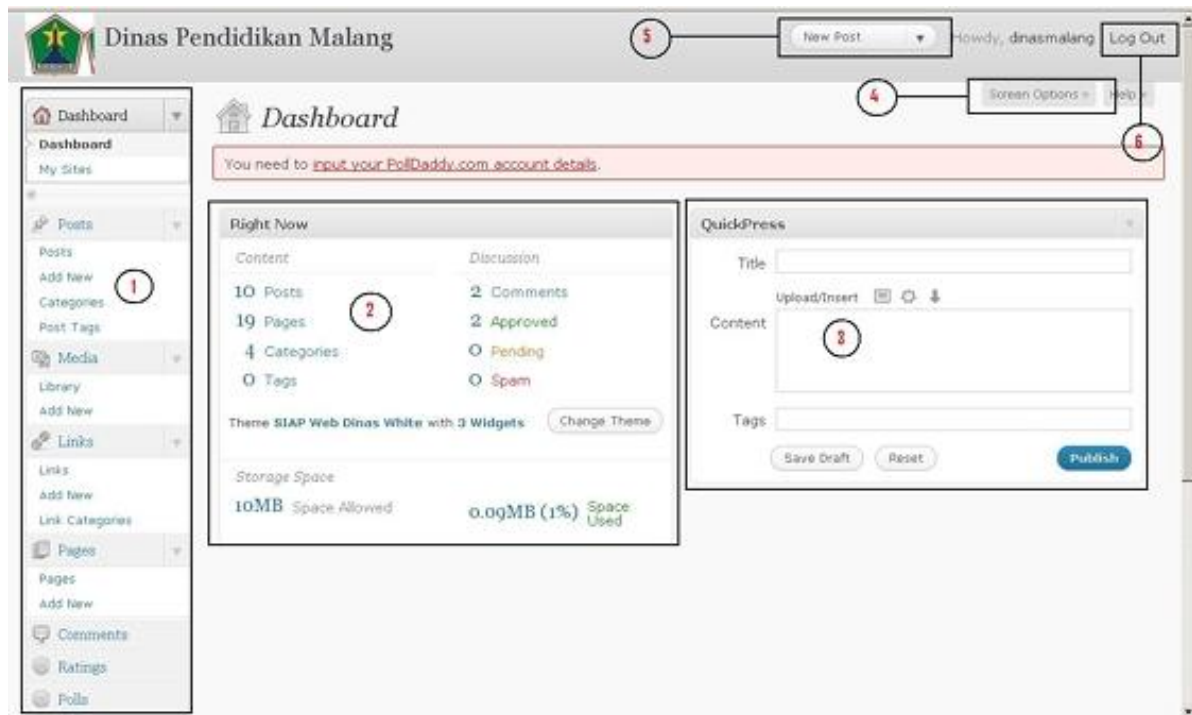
Dinas Pendidikan Malang

5 New Post Howdy, dnasmalang Log Out

4 Screen Options Help

6

Dashboard
Dashboard
My Sites

Posts
Posts
Add New
Categories
Post Tags

Media
Library
Add New

Links
Links
Add New
Link Categories

Pages
Pages
Add New

Comments
Ratings
Polls

1

Dashboard

You need to input your PollDaddy.com account details.

Right Now

Content
10 Posts
19 Pages
4 Categories
0 Tags

2

Discussion
2 Comments
2 Approved
0 Pending
0 Spam

Theme SIAP Web Dinas White with 3 Widgets
Change Theme

Storage Space
10MB Space Allowed
0.09MB (1%) Space Used

QuickPress

Title
Upload/Insert
Content
3
Tags
Save Draft Reset Publish